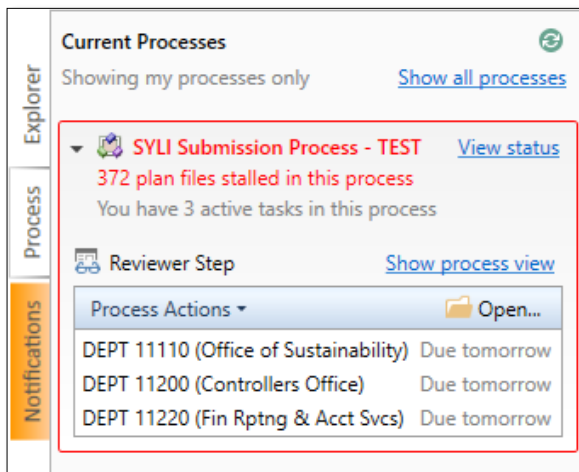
Explorer

Process

Notifications

Current Processes

Showing my processes only

Show all processes

SYLI Submission Process - TEST

View status

372 plan files stalled in this process

You have 3 active tasks in this process

Reviewer Step

Show process view

Process Actions ▾

Open...

DEPT 11110 (Office of Sustainability) Due tomorrow

DEPT 11200 (Controllers Office) Due tomorrow

DEPT 11220 (Fin Rptng & Acct Svcs) Due tomorrow